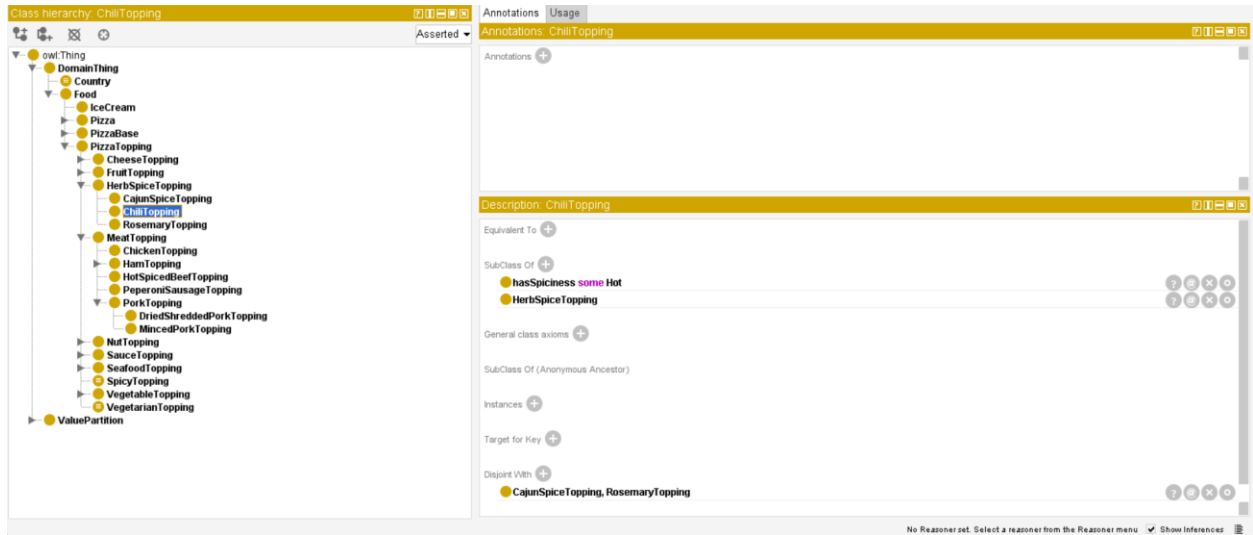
Class hierarchy: ChiliTopping

Asserted

owl:Thing
DomainThing
Country
Food
IceCream
Pizza
PizzaBase
PizzaTopping
CheeseTopping
FruitTopping
HerbSpiceTopping
CajunSpiceTopping
ChiliTopping
RosemaryTopping
MeatTopping
ChickenTopping
HamTopping
HotSpicedBeefTopping
PeperoniSausageTopping
PorkTopping
DriedShreddedPorkTopping
MincedPorkTopping
NutTopping
SauceTopping
SeafoodTopping
SpicyTopping
VegetableTopping
VegetarianTopping
ValuePartition

Annotations Usage

Annotations: ChiliTopping

Annotations

Description: ChiliTopping

Equivalent To

SubClass Of
hasSpiciness some Hot
HerbSpiceTopping

General class axioms

SubClass Of (Anonymous Ancestor)

Instances

Target for Key

Disjoint With
CajunSpiceTopping, RosemaryTopping

No Reasoner set. Select a reasoner from the Reasoner menu Show Inferences